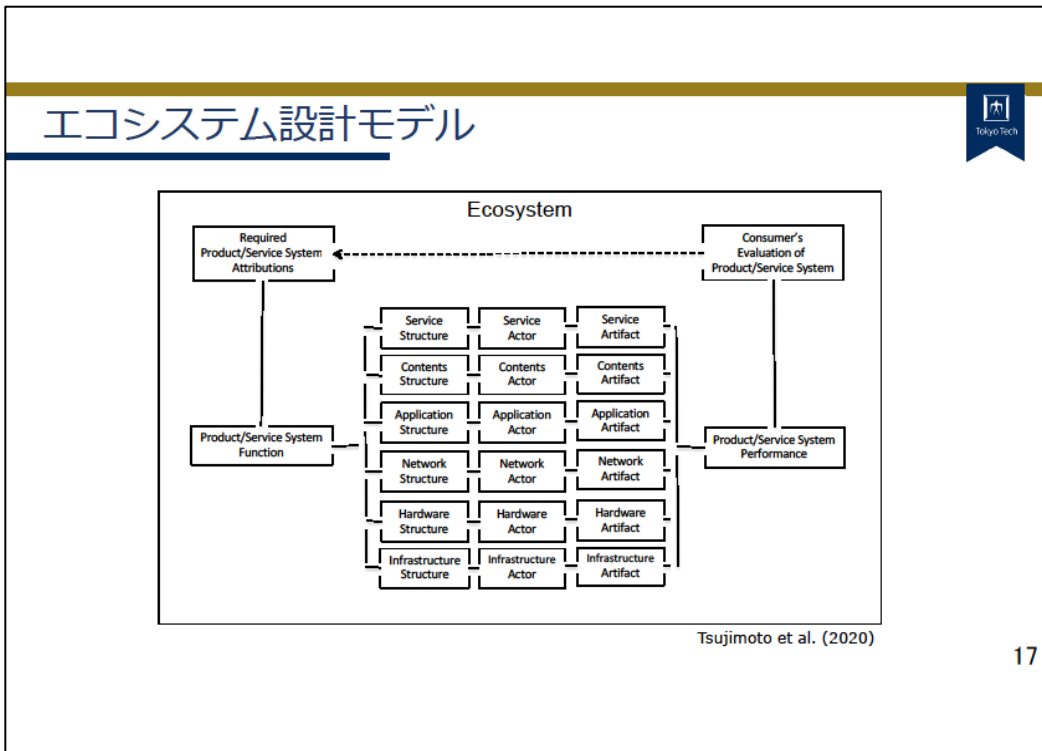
エコシステム設計モデル

Tokyo Tech

Ecosystem

Required Product/Service System Attributions

Consumer's Evaluation of Product/Service System

Service Structure

Service Actor

Service Artifact

Contents Structure

Contents Actor

Contents Artifact

Application Structure

Application Actor

Application Artifact

Product/Service System Function

Product/Service System Performance

Network Structure

Network Actor

Network Artifact

Hardware Structure

Hardware Actor

Hardware Artifact

Infrastructure Structure

Infrastructure Actor

Infrastructure Artifact

Tsujimoto et al. (2020)

17